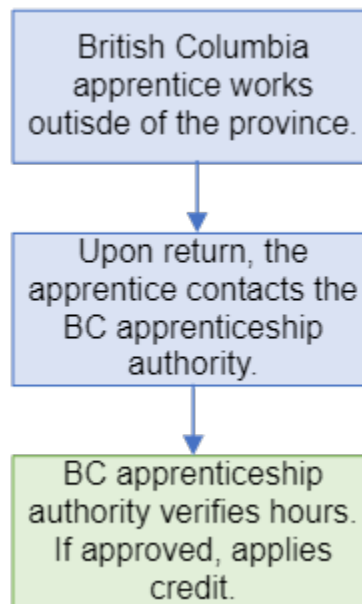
British Columbia apprentice works outisde of the province.

Upon return, the apprentice contacts the BC apprenticeship authority.

BC apprenticeship authority verifies hours. If approved, applies credit.